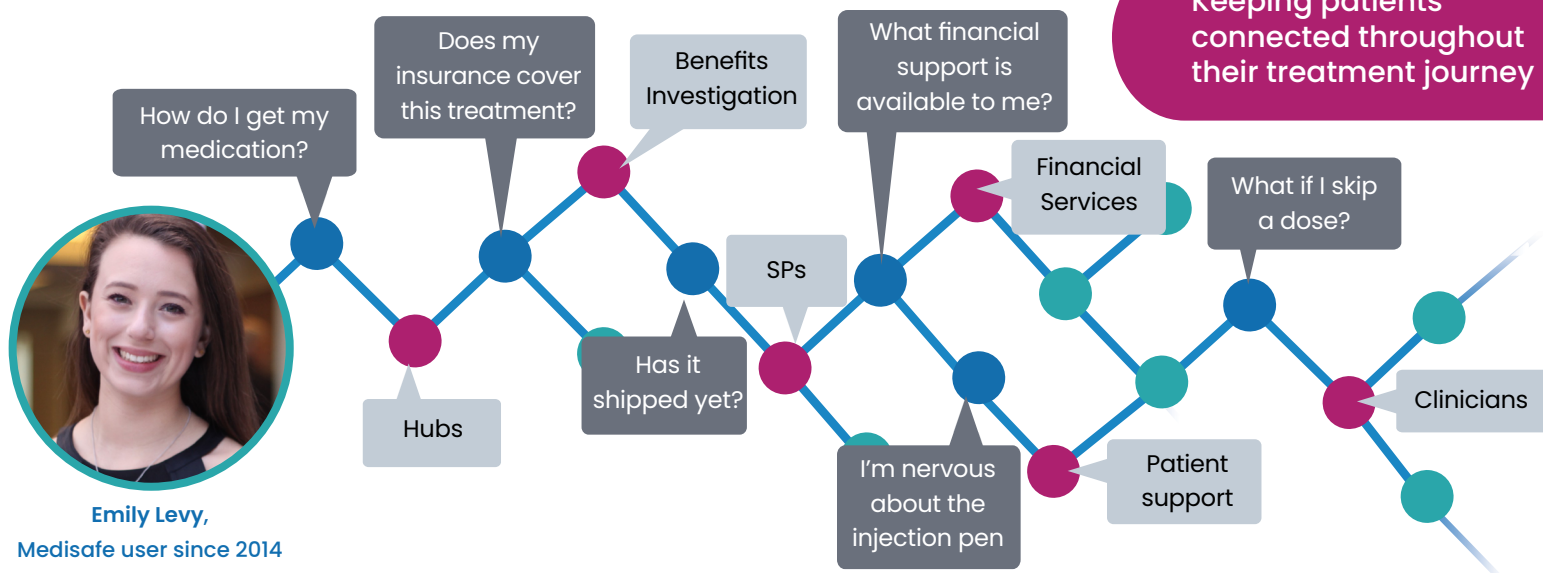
Keeping patients connected throughout their treatment journey

How do I get my medication?

Does my insurance cover this treatment?

Benefits Investigation

What financial support is available to me?

Financial Services

What if I skip a dose?

Hubs

SPs

Has it shipped yet?

I'm nervous about the injection pen

Patient support

Clinicians

Emily Levy,
Medisafe user since 2014